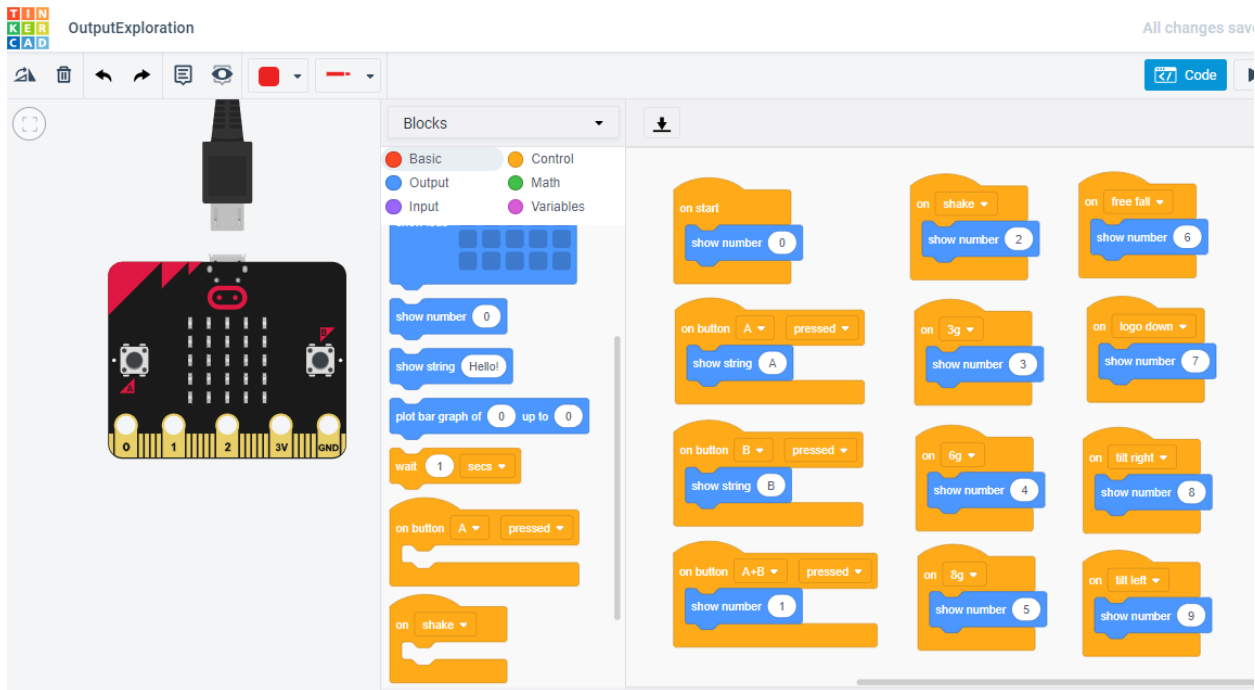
T I N
K E R
C A D

OutputExploration

All changes save

Code

Blocks

Basic
Control
Output
Math
Input
Variables

show number 0
show string Hello!
plot bar graph of 0 up to 0
wait 1 secs
on button A pressed
on shake

0 1 2 3V GND

on start
show number 0

on shake
show number 2

on free fall
show number 6

on button A pressed
show string A

on 3g
show number 3

on logo down
show number 7

on button B pressed
show string B

on 6g
show number 4

on tilt right
show number 8

on button A+B pressed
show number 1

on 8g
show number 5

on tilt left
show number 9